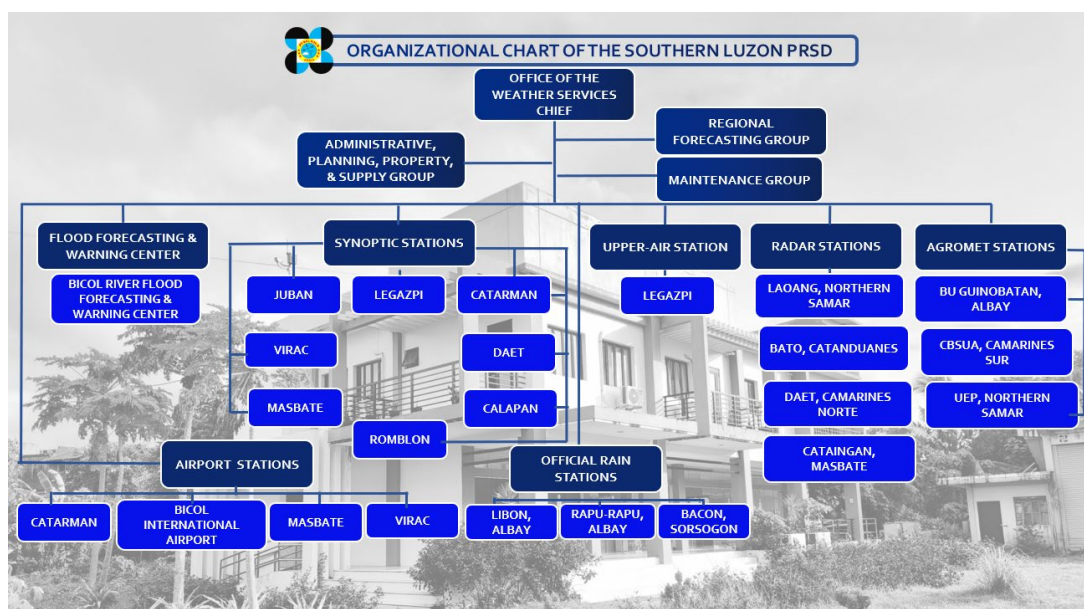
ORGANIZATIONAL CHART OF THE SOUTHERN LUZON PRSD

OFFICE OF THE WEATHER SERVICES CHIEF

REGIONAL FORECASTING GROUP

ADMINISTRATIVE, PLANNING, PROPERTY, & SUPPLY GROUP

MAINTENANCE GROUP

FLOOD FORECASTING & WARNING CENTER

BICOL RIVER FLOOD FORECASTING & WARNING CENTER

SYNOPTIC STATIONS

JUBAN

LEGAZPI

CATARMAN

VIRAC

DAET

MASBATE

CALAPAN

ROMBLON

UPPER-AIR STATION

LEGAZPI

RADAR STATIONS

LAOANG, NORTHERN SAMAR

BATO, CATANDUANES

DAET, CAMARINES NORTE

CATAINGAN, MASBATE

AGROMET STATIONS

BU GUINOBATAN, ALBAY

CBSUA, CAMARINES SUR

UEP, NORTHERN SAMAR

AIRPORT STATIONS

CATARMAN

BICOL INTERNATIONAL AIRPORT

MASBATE

VIRAC

OFFICIAL RAIN STATIONS

LIBON, ALBAY

RAPU-RAPU, ALBAY

BACON, SORSOGON